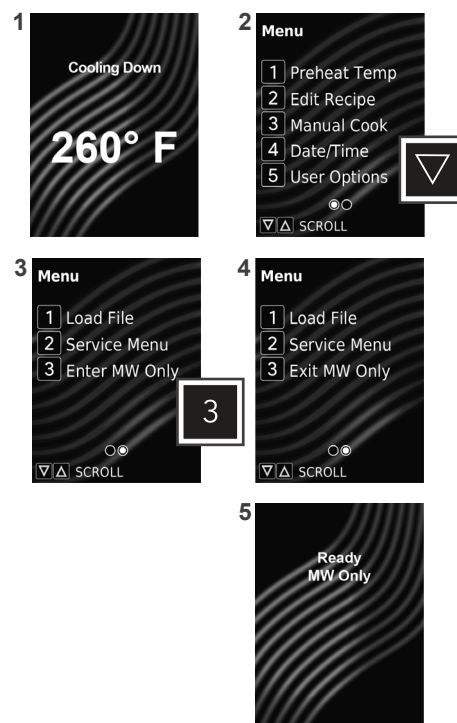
1

Cooling Down

260° F

2

Menu

1 Preheat Temp
2 Edit Recipe
3 Manual Cook
4 Date/Time
5 User Options

▽

▽△ SCROLL

3

Menu

1 Load File
2 Service Menu
3 Enter MW Only

3

▽△ SCROLL

4

Menu

1 Load File
2 Service Menu
3 Exit MW Only

▽△ SCROLL

5

Ready
MW Only